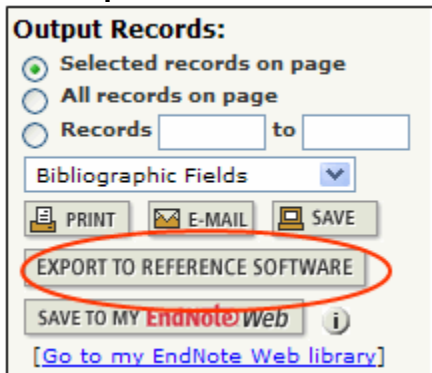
Output Records:
Selected records on page
All records on page
Records [ ] to [ ]
Bibliographic Fields
PRINT E-MAIL SAVE
EXPORT TO REFERENCE SOFTWARE
SAVE TO MY EndNote Web
[Go to my EndNote Web library]